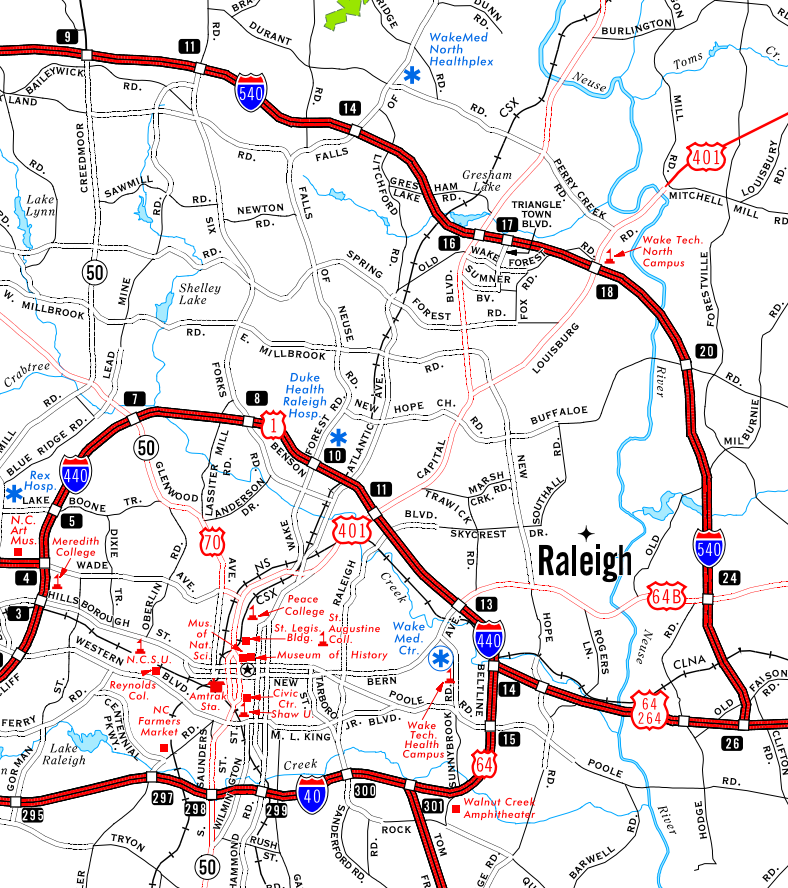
9
11
BAILEYWICK
LAND
RD.
DURANT
540
RD.
14
RIDGE
DUNN
WakeMed North Healthplex
OF
RD.
RD.
BURLINGTON
Toms Cr.
Neuse
CSX
FALLS
LITCHFORD
GRESHAM LAKE
Gresham Lake
PERRY CREEK RD.
TRIANGLE TOWN BLVD.
MILL
401
LOUISBURY
MITCHELL MILL RD.
CREEDMOOR
SAWMILL
RD.
Lake Lynn
NEWTON RD.
SIX
FALLS
17
16
WAKE
FOREST
OLD
SUMNER
BV.
Wake Tech. North Campus
RD.
18
50
MINE
SPRING
FOREST
BLVD.
FOX RD.
RD.
Shelley Lake
W. MILLBROOK
LEAD
RD.
E. MILLBROOK
LOUISBURG
FORESTVILLE
Crabtree
FORKS
OF NEUSE
RD.
20
River
7
8
Duke Health Raleigh Hosp.
ATLANTIC AVE.
NEW HOPE CH.
BUFFALOE
MILBURNIE
1
FOREST RD.
50
BLUE RIDGE RD.
GLENWOOD
LASSITER MILL RD.
BENSON
10
11
CAPITAL
NEW
RD.
RD.
MARSH CRK. RD.
440
Rex Hosp.
LAKE
BOONE TR.
ANDERSON DR.
TRAWICK
SOUTHALL
5
401
BLVD.
SKYCREST DR.
Raleigh
OLD
540
N.C. Art Mus.
Meredith College
DIXIE TR.
70
WAKE
RALEIGH
Creek
24
4
WADE
AVE.
RD.
NS
3
HILLSBOROUGH ST.
OBERLIN RD.
CSX
Peace College
St. Augustine Coll.
13
64B
ROGERS LN.
Mus. of Nat. Sci.
St. Legis. Bldg.
Wake Med. Ctr.
AVE.
HOPE
WESTERN
N.C.S.U.
Museum of History
440
Neuse
CLIFF
ST.
BLVD.
BELTLINE
CLNA
FAISON
Reynolds Col.
Amtrak Sta.
NEW BERN
Civic Ctr.
TARBORO
POOLE
RD.
14
64 264
OLD
FERRY
CENTENNIAL PKWY.
NC Farmers Market
SAUNDERS
ST.
Shaw U.
JR. BLVD.
M. L. KING
Wake Tech. Health Campus
SUNNYBROOK
15
26
CLIFTON
Lake Raleigh
Creek
64
POOLE
RD.
GORMAN
296
297
298
WILMINGTON
299
40
300
301
Walnut Creek Amphitheater
River
HODGE RD.
TRYON
S.
ST.
RUSH
SANDERFORD RD.
ROCK
BARWELL
50
HAMMOND
TOM
RD.